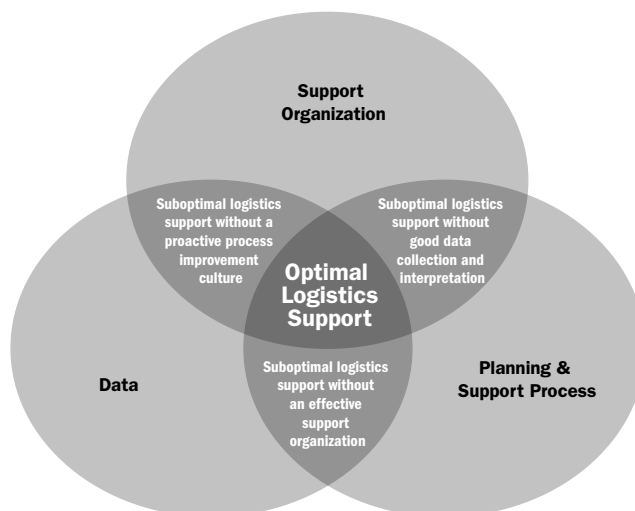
Support Organization

Suboptimal logistics support without a proactive process improvement culture

Suboptimal logistics support without good data collection and interpretation

Optimal Logistics Support

Data

Suboptimal logistics support without an effective support organization

Planning & Support Process